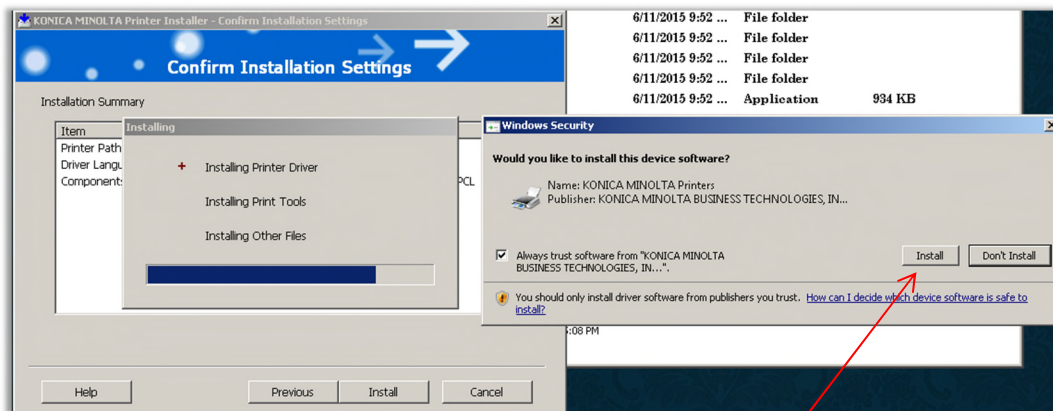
KONICA MINOLTA Printer Installer - Confirm Installation Settings

Confirm Installation Settings

Installation Summary

Item
Printer Path
Driver Langu
Component

PCL

Installing

Installing Printer Driver

Installing Print Tools

Installing Other Files

Help

Previous

Install

Cancel

6/11/2015 9:52 ... File folder
6/11/2015 9:52 ... File folder
6/11/2015 9:52 ... File folder
6/11/2015 9:52 ... File folder
6/11/2015 9:52 ... Application 934 KB

Windows Security

Would you like to install this device software?

Name: KONICA MINOLTA Printers
Publisher: KONICA MINOLTA BUSINESS TECHNOLOGIES, IN...

Always trust software from "KONICA MINOLTA BUSINESS TECHNOLOGIES, IN...".

Install

Don't Install

You should only install driver software from publishers you trust. How can I decide which device software is safe to install?

:08 PM